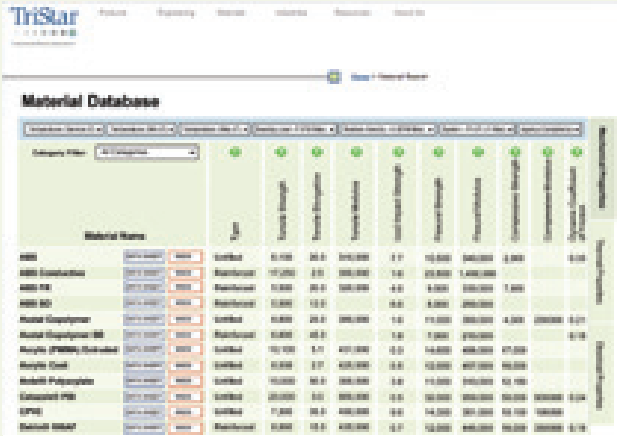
TriStar

Material Database

Category Filter

Material Name

ABS

ABS Conductive

ABS FR

ABS GF

Acetal Copolymer

Acetal Copolymer GF

Acrylic (PMMA) Extruded

Acrylic Cast

Amorphous Polymer

Celcon M90

CPVC

Delrin 100AF

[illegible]